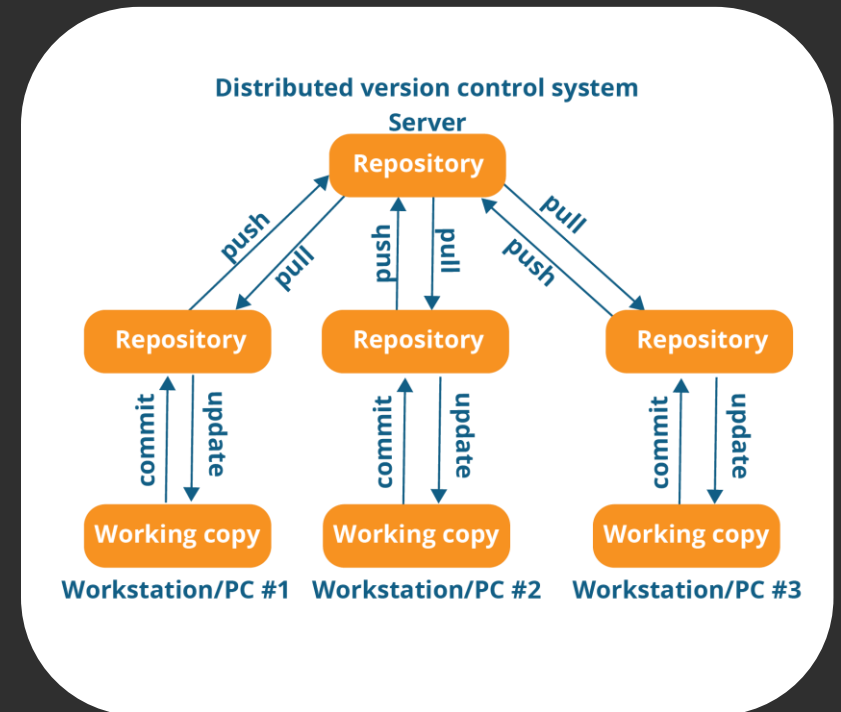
Distributed version control system

Server

Repository

push

pull

push

pull

pull

push

Repository

Repository

Repository

commit

update

commit

update

commit

update

Working copy

Working copy

Working copy

Workstation/PC #1

Workstation/PC #2

Workstation/PC #3